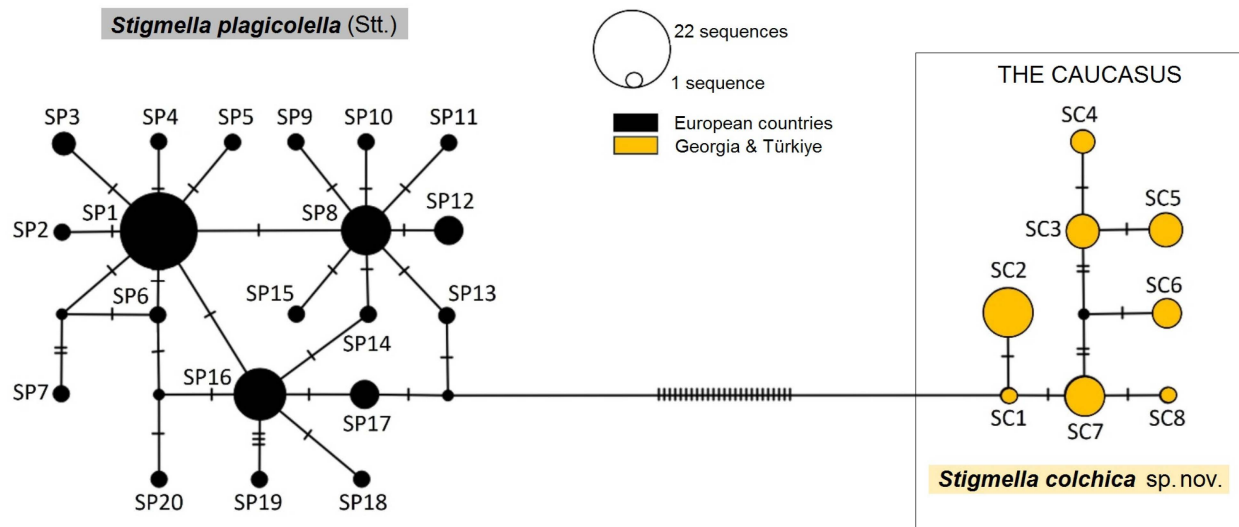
Stigmella plagicolella (Stt.)

22 sequences
1 sequence

European countries
Georgia & Türkiye

THE CAUCASUS

SP3 SP4 SP5 SP9 SP10 SP11
SP12
SP1
SP8
SP2
SP6
SP15
SP13
SP14
SP7
SP16
SP17
SP20 SP19 SP18

SC4
SC5
SC3
SC2
SC6
SC1
SC7
SC8

Stigmella colchica sp. nov.